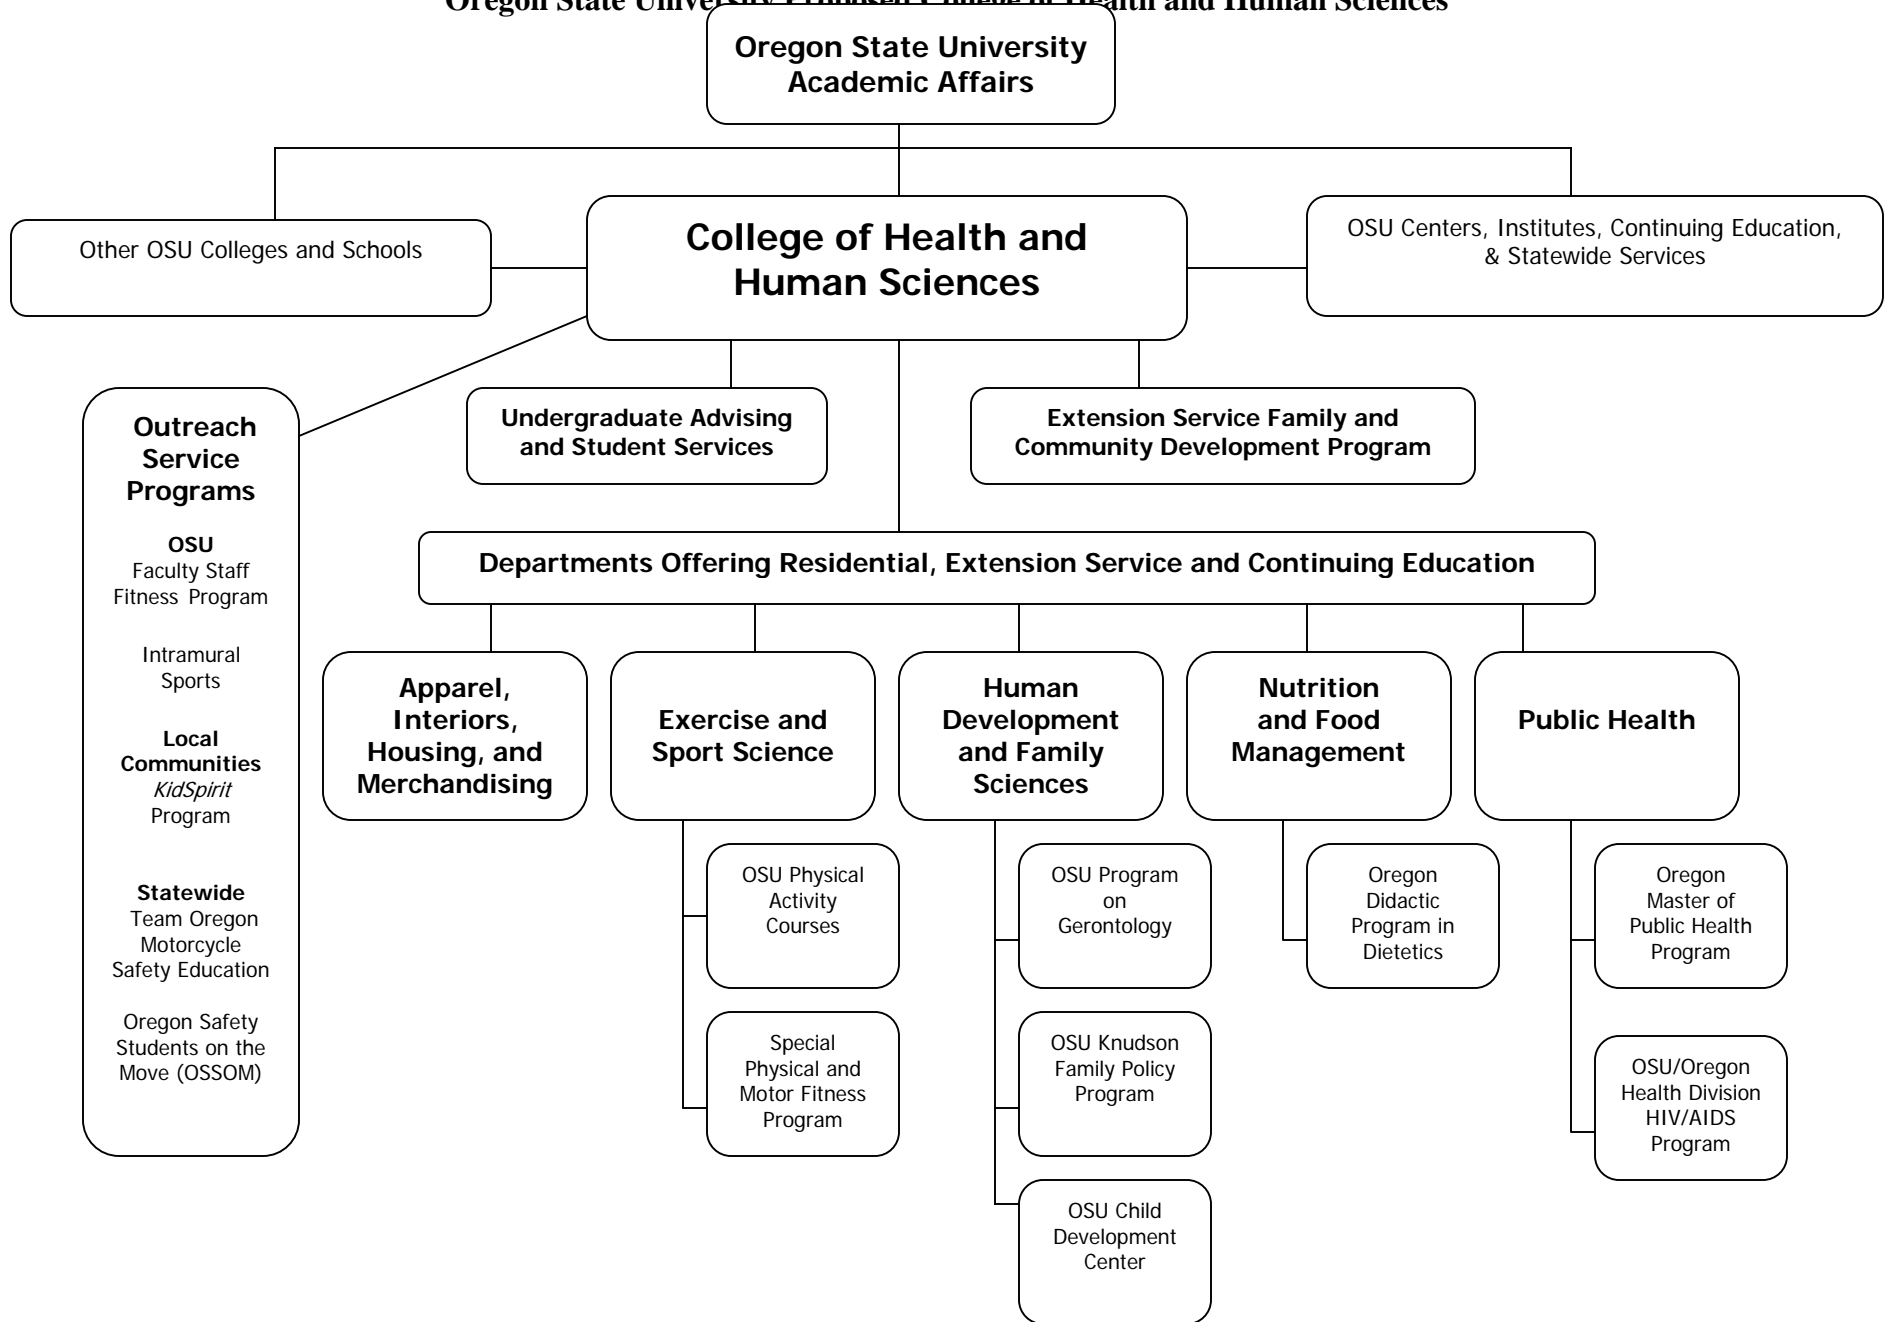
Oregon State University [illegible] College of Health and Human Sciences

Oregon State University
Academic Affairs

Other OSU Colleges and Schools

College of Health and Human Sciences

OSU Centers, Institutes, Continuing Education, & Statewide Services

Outreach Service Programs

OSU
Faculty Staff Fitness Program

Intramural Sports

Local Communities
*KidSpirit* Program

Statewide
Team Oregon Motorcycle Safety Education

Oregon Safety Students on the Move (OSSOM)

Undergraduate Advising and Student Services

Extension Service Family and Community Development Program

Departments Offering Residential, Extension Service and Continuing Education

Apparel, Interiors, Housing, and Merchandising

Exercise and Sport Science

OSU Physical Activity Courses

Special Physical and Motor Fitness Program

Human Development and Family Sciences

OSU Program on Gerontology

OSU Knudson Family Policy Program

OSU Child Development Center

Nutrition and Food Management

Oregon Didactic Program in Dietetics

Public Health

Oregon Master of Public Health Program

OSU/Oregon Health Division HIV/AIDS Program